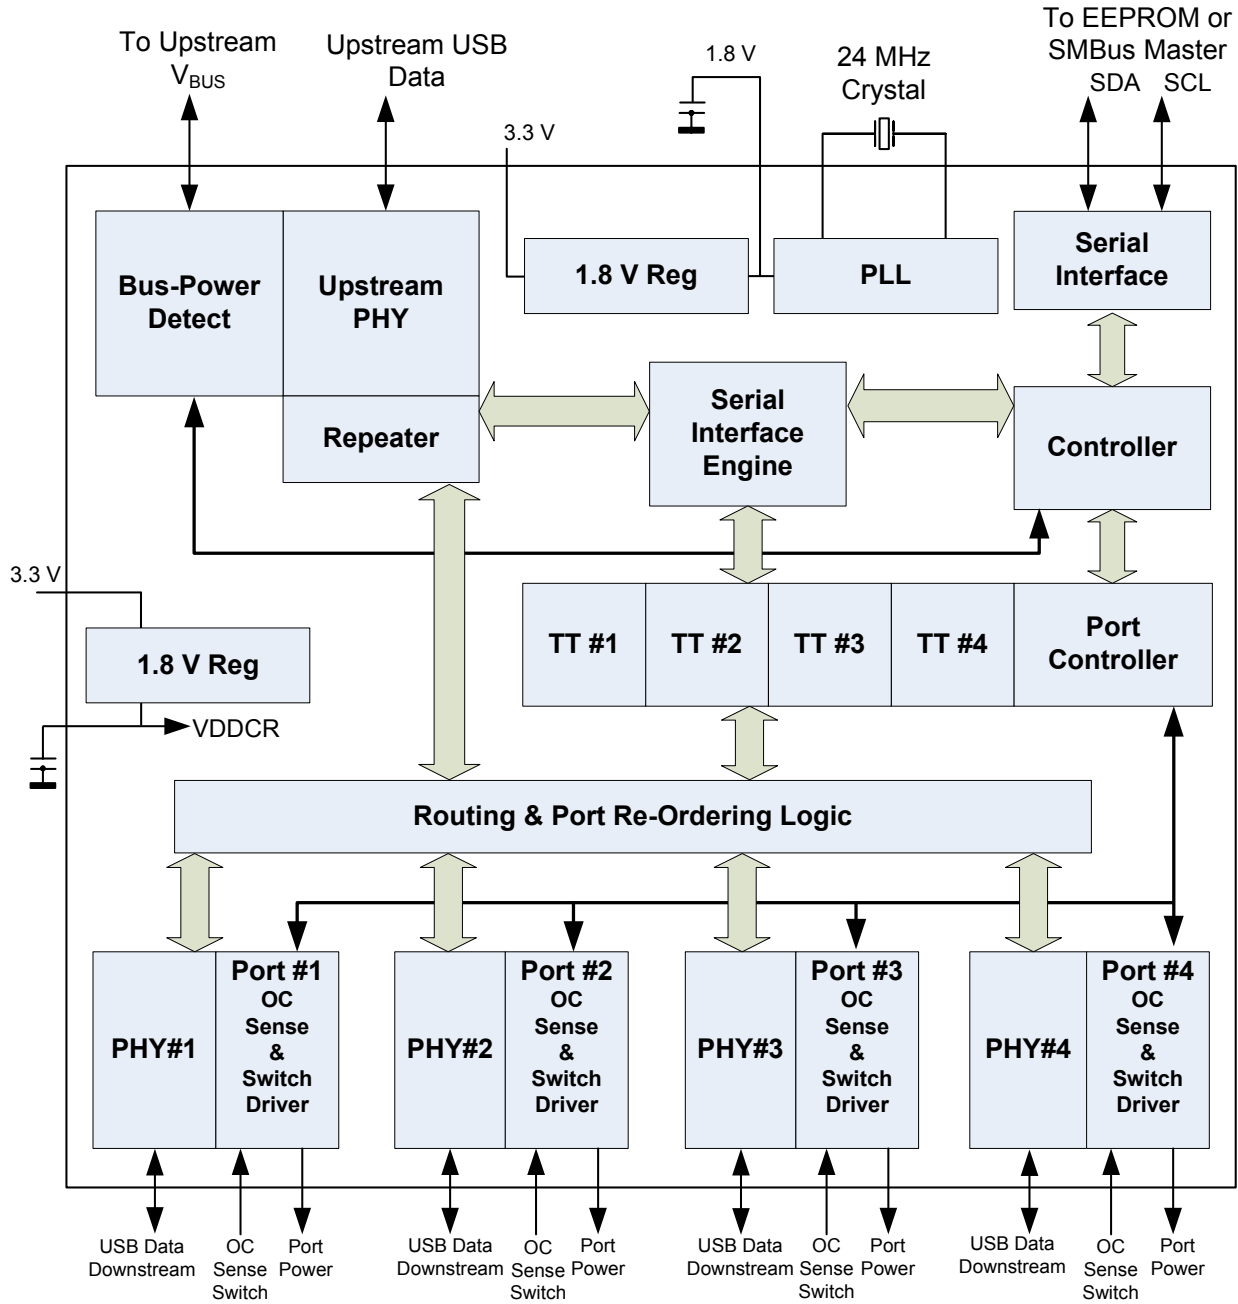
To Upstream $V_{BUS}$

Upstream USB Data

1.8 V

24 MHz Crystal

To EEPROM or SMBus Master

SDA SCL

3.3 V

Bus-Power Detect

Upstream PHY

1.8 V Reg

PLL

Serial Interface

Repeater

Serial Interface Engine

Controller

3.3 V

TT #1

TT #2

TT #3

TT #4

Port Controller

1.8 V Reg

VDDCR

Routing & Port Re-Ordering Logic

PHY#1

Port #1 OC Sense & Switch Driver

PHY#2

Port #2 OC Sense & Switch Driver

PHY#3

Port #3 OC Sense & Switch Driver

PHY#4

Port #4 OC Sense & Switch Driver

USB Data Downstream

OC Sense Switch

Port Power

USB Data Downstream

OC Sense Switch

Port Power

USB Data Downstream

OC Sense Switch

Port Power

USB Data Downstream

OC Sense Switch

Port Power